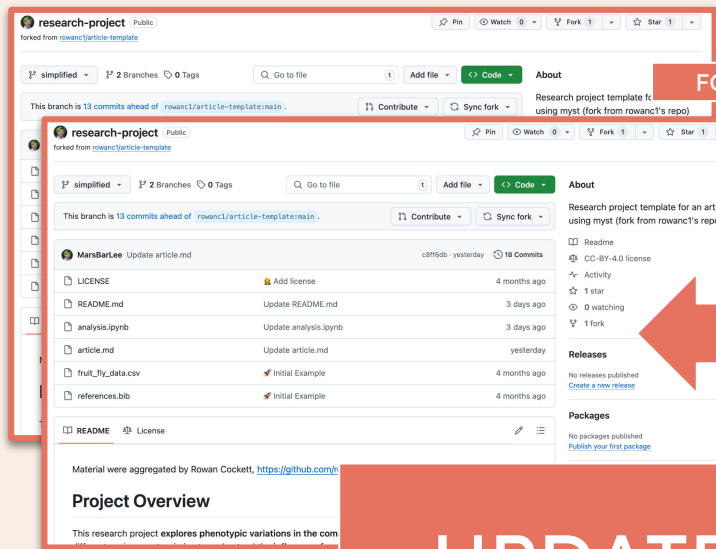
research-project Public
forked from rowanc1/article-template

Pin | Watch 0 | Fork 1 | Star 1

simplified | 2 Branches | 0 Tags | Go to file | t | Add file | Code

About

Research project template f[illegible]
using myst (fork from rowanc1's repo)

FO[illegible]

This branch is 13 commits ahead of rowanc1/article-template:main .

Contribute | Sync fork

research-project Public
forked from rowanc1/article-template

Pin | Watch 0 | Fork 1 | Star 1

simplified | 2 Branches | 0 Tags | Go to file | t | Add file | Code

This branch is 13 commits ahead of rowanc1/article-template:main .

Contribute | Sync fork

MarsBarLee Update article.md | c8ff6db · yesterday | 18 Commits

| | | |
|---|---|---|
| LICENSE | Add license | 4 months ago |
| README.md | Update README.md | 3 days ago |
| analysis.ipynb | Update analysis.ipynb | 3 days ago |
| article.md | Update article.md | yesterday |
| fruit_fly_data.csv | Initial Example | 4 months ago |
| references.bib | Initial Example | 4 months ago |

README | License

Material were aggregated by Rowan Cockett, https://github.com/r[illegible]

Project Overview

This research project explores phenotypic variations in the com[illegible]

About

Research project template for an art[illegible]
using myst (fork from rowanc1's repo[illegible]

Readme
CC-BY-4.0 license
Activity
1 star
0 watching
1 fork

Releases

No releases published
Create a new release

Packages

No packages published
Publish your first package

UPDATE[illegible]